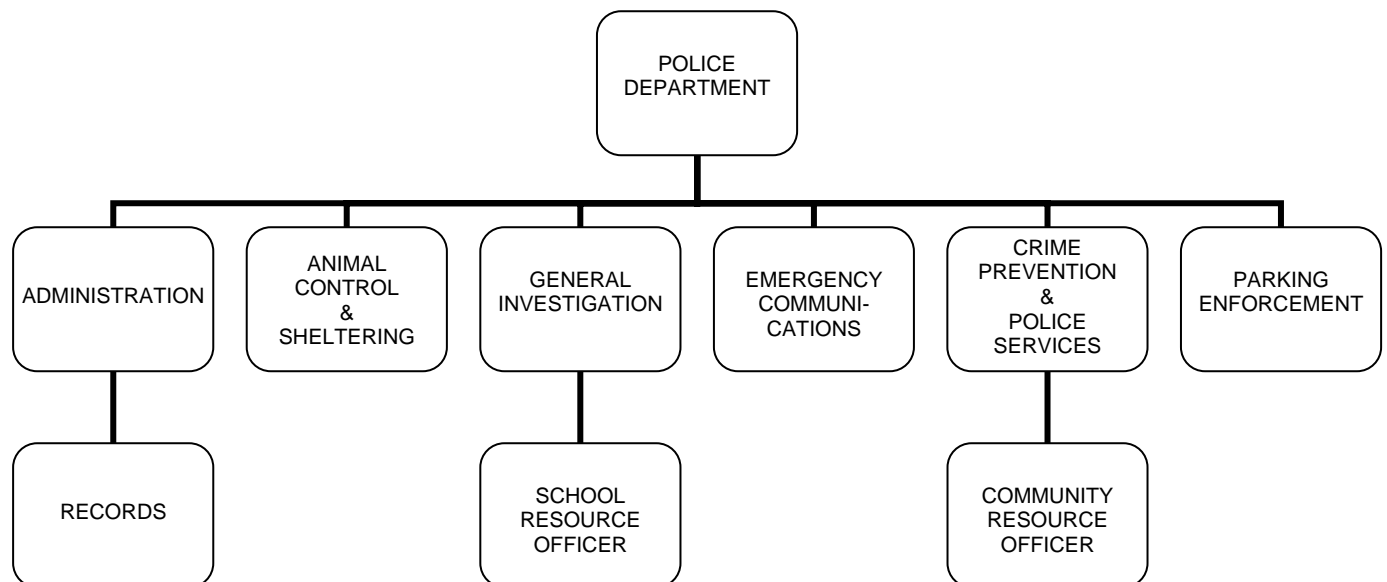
POLICE DEPARTMENT

ADMINISTRATION

ANIMAL CONTROL & SHELTERING

GENERAL INVESTIGATION

EMERGENCY COMMUNICATIONS

CRIME PREVENTION & POLICE SERVICES

PARKING ENFORCEMENT

RECORDS

SCHOOL RESOURCE OFFICER

COMMUNITY RESOURCE OFFICER